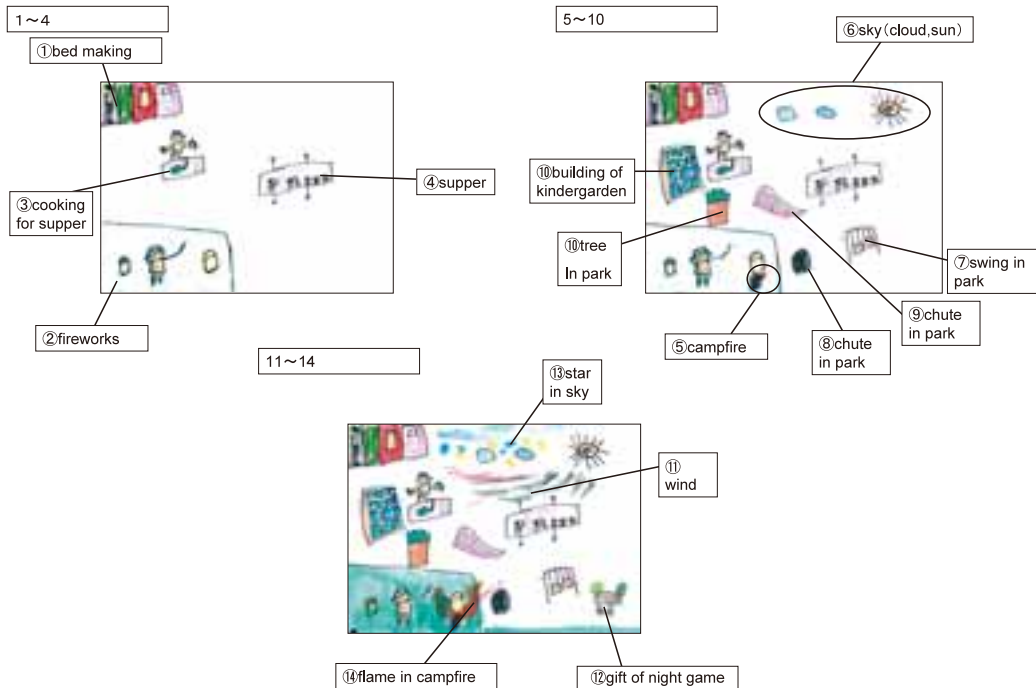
1～4

①bed making

③cooking for supper

④supper

②fireworks

5～10

⑥sky（cloud,sun）

⑩building of kindergarden

⑩tree In park

⑦swing in park

⑨chute in park

⑤campfire

⑧chute in park

11～14

⑬star in sky

⑪ wind

⑭flame in campfire

⑫gift of night game